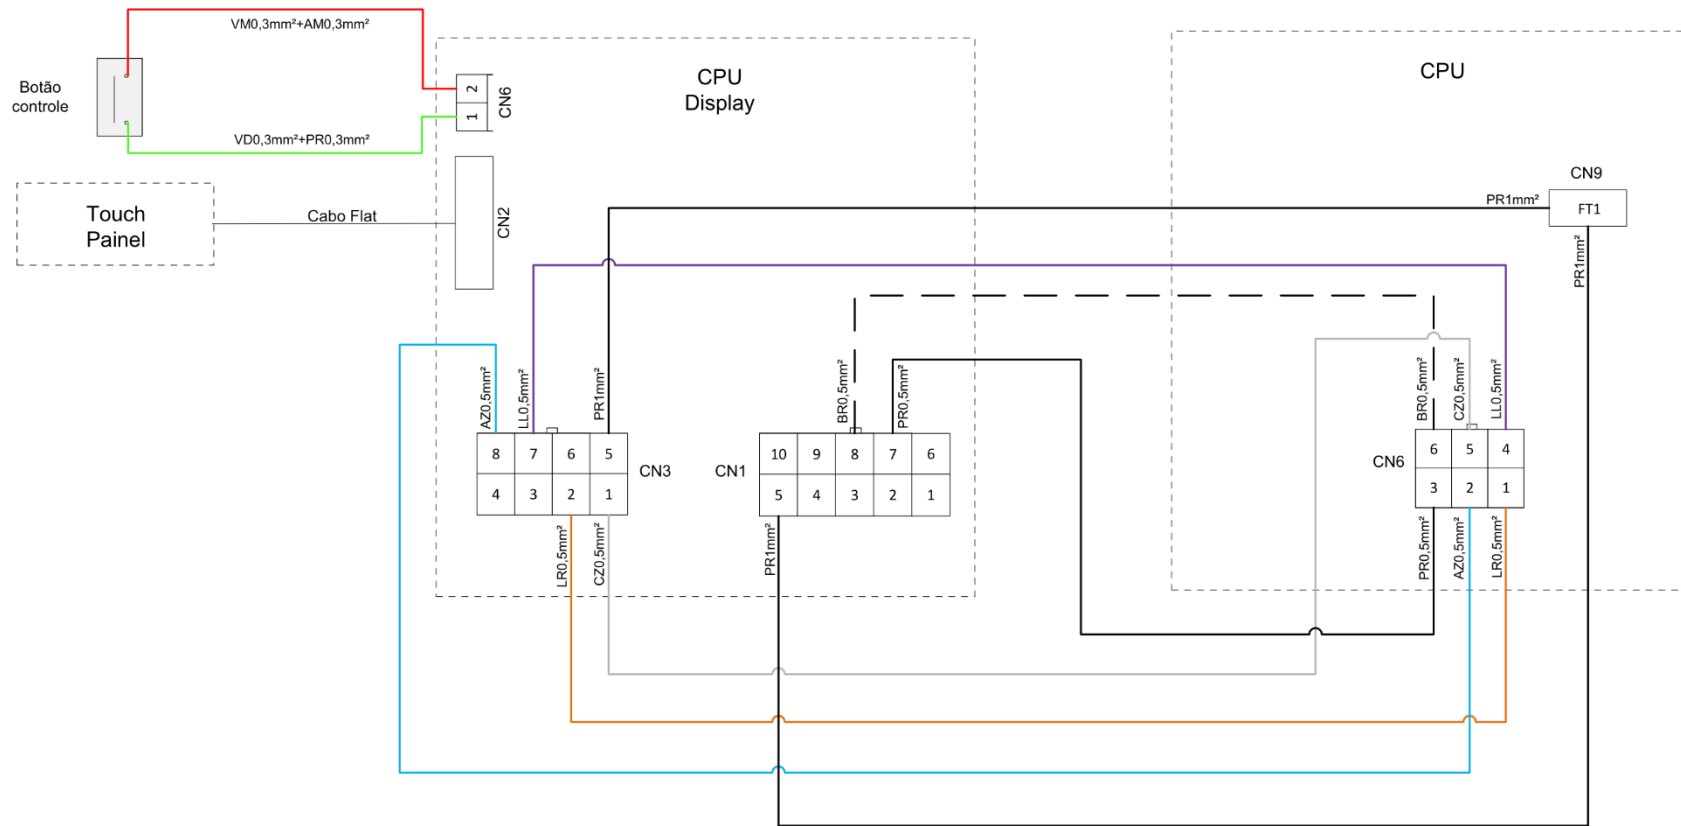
VM0,3mm²+AM0,3mm²

Botão controle

2
1
CN6

VD0,3mm²+PR0,3mm²

CPU Display

CPU

Touch Painel

Cabo Flat

CN2

CN9

PR1mm²

FT1

PR1mm²

AZ0,5mm²
LL0,5mm²
PR1mm²

BR0,5mm²
PR0,5mm²

BR0,5mm²
CZ0,5mm²
LL0,5mm²

| 8 | 7 | 6 | 5 |
|---|---|---|---|
| 4 | 3 | 2 | 1 |

CN3

CN1

| 10 | 9 | 8 | 7 | 6 |
|---|---|---|---|---|
| 5 | 4 | 3 | 2 | 1 |

CN6

| 6 | 5 | 4 |
|---|---|---|
| 3 | 2 | 1 |

LR0,5mm²
CZ0,5mm²
PR1mm²

PR0,5mm²
AZ0,5mm²
LR0,5mm²